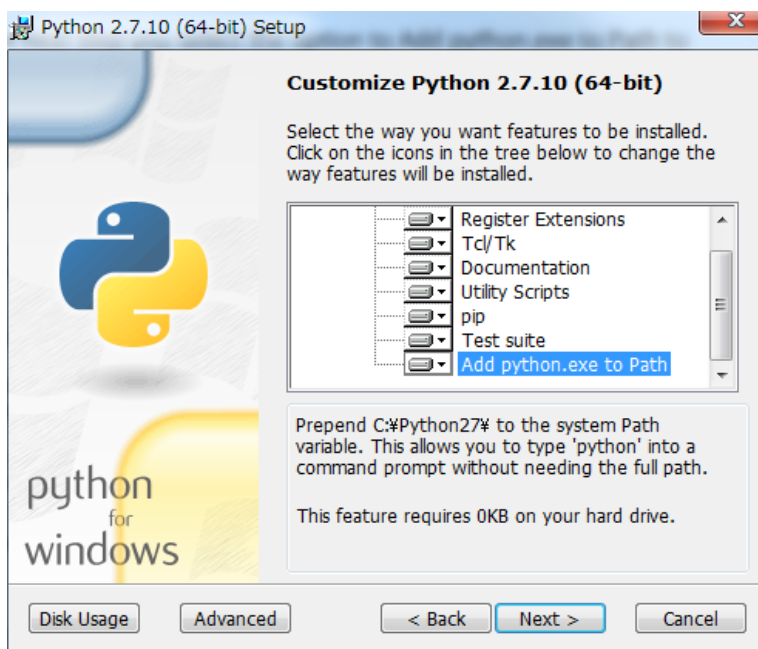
Python 2.7.10 (64-bit) Setup

Customize Python 2.7.10 (64-bit)

Select the way you want features to be installed. Click on the icons in the tree below to change the way features will be installed.

Register Extensions
Tcl/Tk
Documentation
Utility Scripts
pip
Test suite
Add python.exe to Path

Prepend C:¥Python27¥ to the system Path variable. This allows you to type 'python' into a command prompt without needing the full path.

This feature requires 0KB on your hard drive.

python for windows

Disk Usage
Advanced
< Back
Next >
Cancel